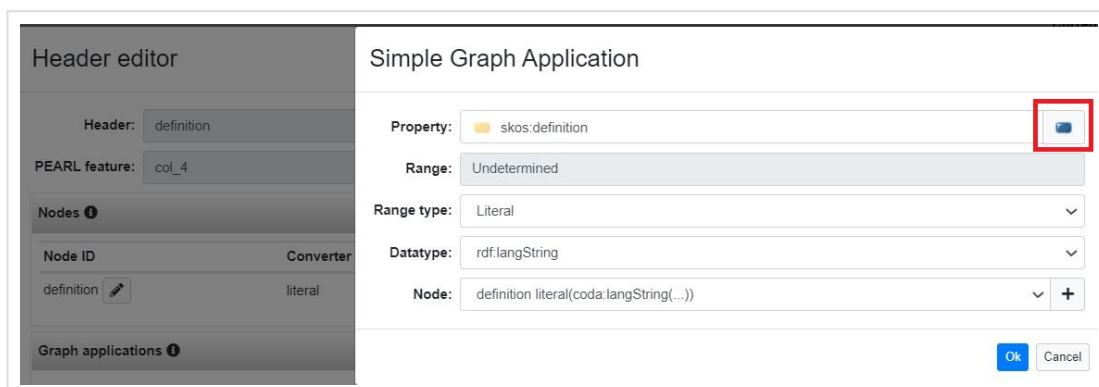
Header editor

Header: definition

PEARL feature: col_4

Nodes

| Node ID | Converter |
|---|---|
| definition | literal |

Graph applications

Simple Graph Application

Property: skos:definition

Range: Undetermined

Range type: Literal

Datatype: rdf:langString

Node: definition literal(coda:langString(...))

Ok Cancel